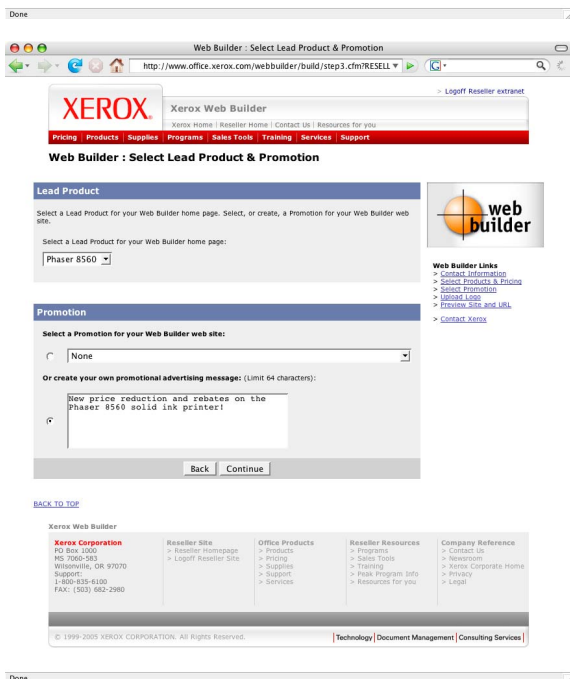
Done

Web Builder : Select Lead Product & Promotion

http://www.office.xerox.com/webbuilder/build/step3.cfm?RESELL

> Logoff Reseller extranet

XEROX

Xerox Web Builder

Xerox Home | Reseller Home | Contact Us | Resources for you

Pricing | Products | Supplies | Programs | Sales Tools | Training | Services | Support

Web Builder : Select Lead Product & Promotion

Lead Product

Select a Lead Product for your Web Builder home page. Select, or create, a Promotion for your Web Builder web site.

Select a Lead Product for your Web Builder home page:

Phaser 8560

web builder

Web Builder Links
> Contact Information
> Select Products & Pricing
> Select Promotion
> Upload Logo
> Preview Site and URL

> Contact Xerox

Promotion

Select a Promotion for your Web Builder web site:

None

Or create your own promotional advertising message: (Limit 64 characters):

New price reduction and rebates on the Phaser 8560 solid ink printer!

Back Continue

BACK TO TOP

Xerox Web Builder

Xerox Corporation
PO Box 1000
MS 7060-583
Wilsonville, OR 97070
Support:
1-800-835-6100
FAX: (503) 682-2980

Reseller Site
> Reseller Homepage
> Logoff Reseller Site

Office Products
> Products
> Pricing
> Supplies
> Support
> Services

Reseller Resources
> Programs
> Sales Tools
> Training
> Peak Program Info
> Resources for you

Company Reference
> Contact Us
> Newsroom
> Xerox Corporate Home
> Privacy
> Legal

© 1999-2005 XEROX CORPORATION. All Rights Reserved.

Technology | Document Management | Consulting Services

Done